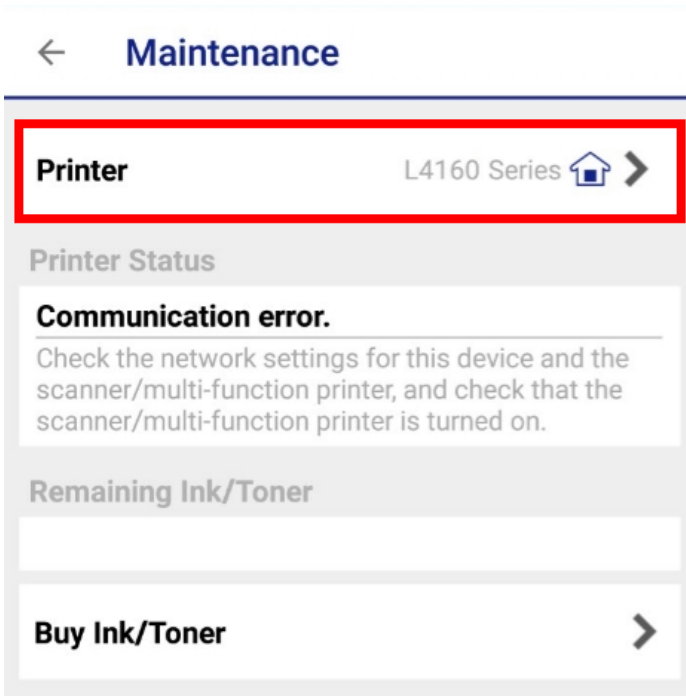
Maintenance

Printer L4160 Series

Printer Status

Communication error.
Check the network settings for this device and the scanner/multi-function printer, and check that the scanner/multi-function printer is turned on.

Remaining Ink/Toner

Buy Ink/Toner